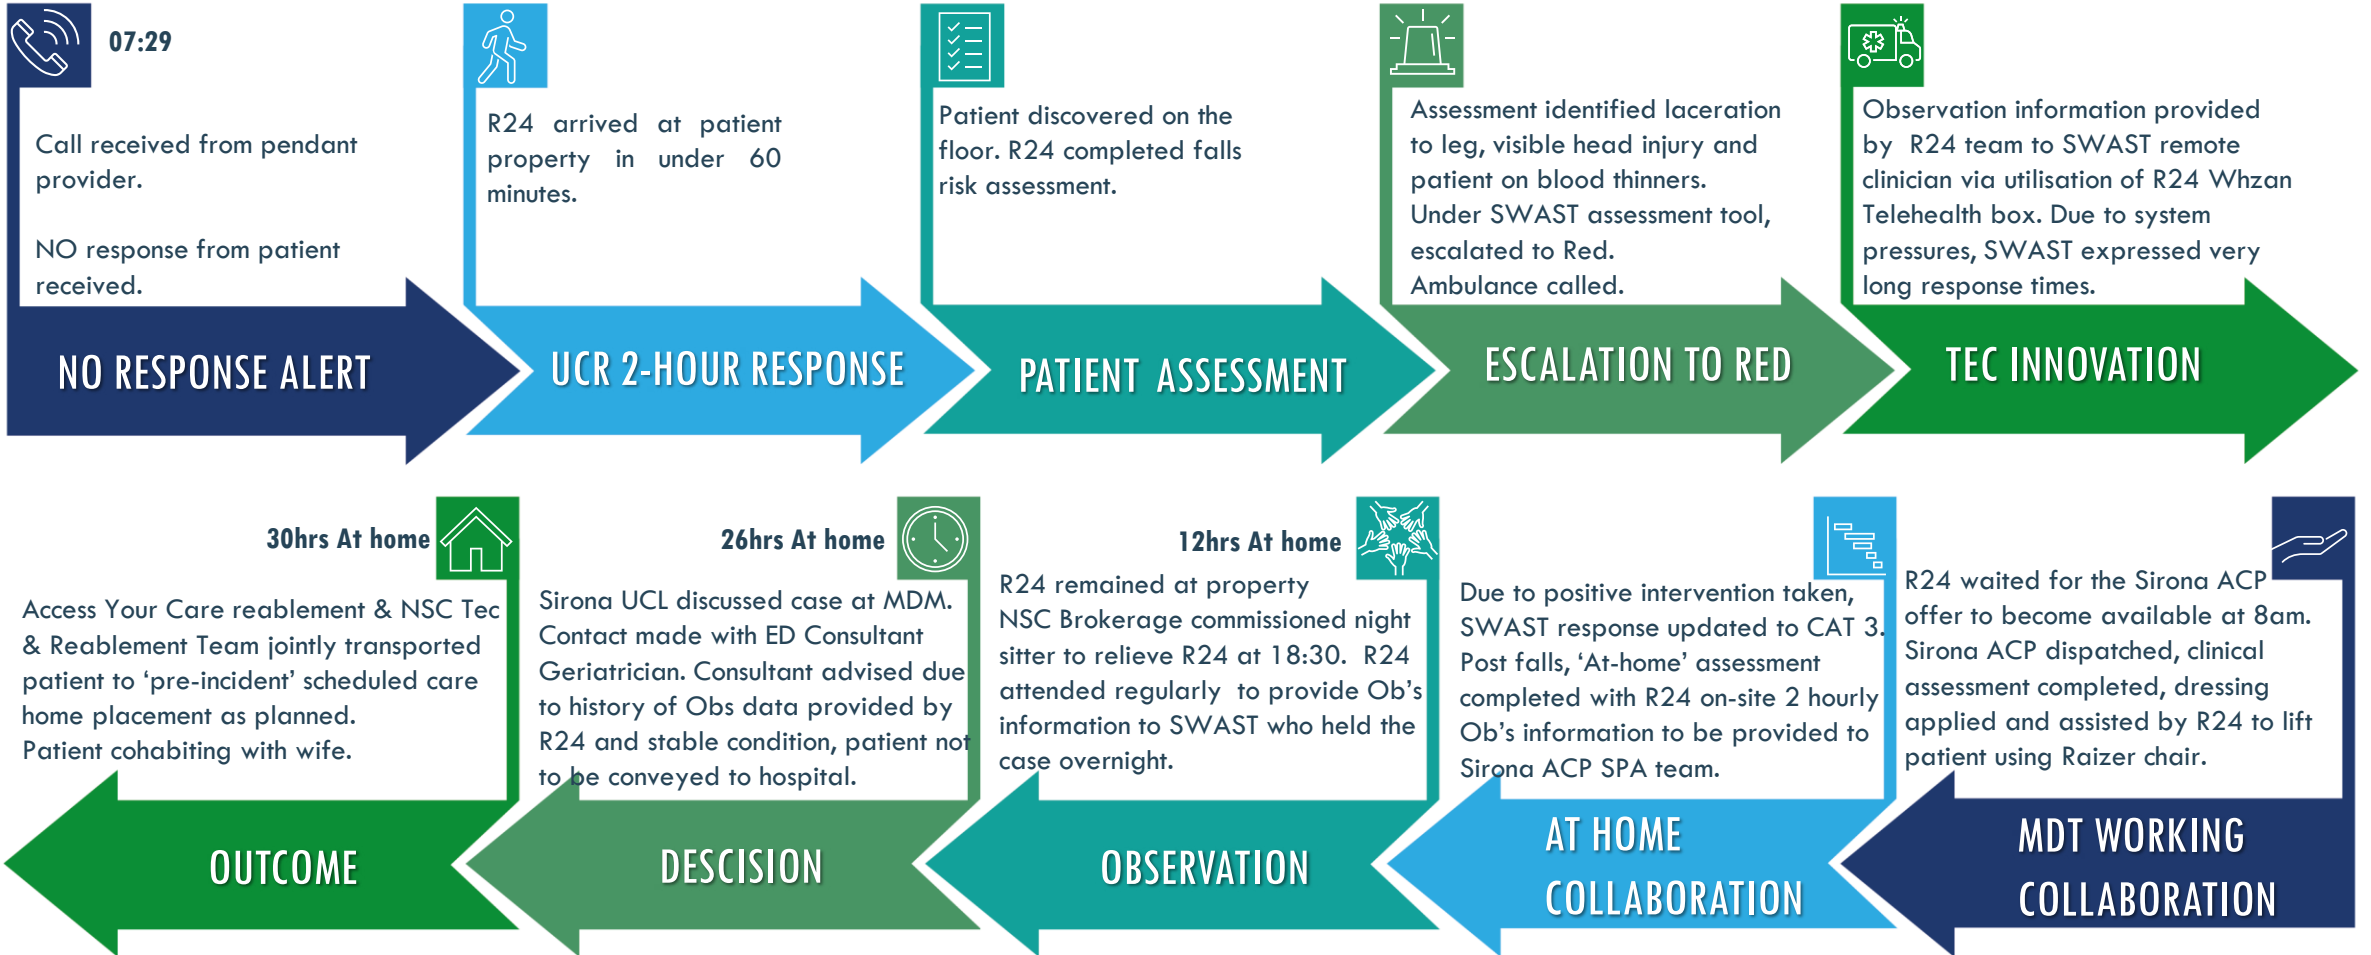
07:29

Call received from pendant provider.

NO response from patient received.

NO RESPONSE ALERT

R24 arrived at patient property in under 60 minutes.

UCR 2-HOUR RESPONSE

Patient discovered on the floor. R24 completed falls risk assessment.

PATIENT ASSESSMENT

Assessment identified laceration to leg, visible head injury and patient on blood thinners. Under SWAST assessment tool, escalated to Red. Ambulance called.

ESCALATION TO RED

Observation information provided by R24 team to SWAST remote clinician via utilisation of R24 Whzan Telehealth box. Due to system pressures, SWAST expressed very long response times.

TEC INNOVATION

30hrs At home

Access Your Care reablement & NSC Tec & Reablement Team jointly transported patient to 'pre-incident' scheduled care home placement as planned. Patient cohabiting with wife.

OUTCOME

26hrs At home

Sirona UCL discussed case at MDM. Contact made with ED Consultant Geriatrician. Consultant advised due to history of Obs data provided by R24 and stable condition, patient not to be conveyed to hospital.

DESCISION

12hrs At home

R24 remained at property NSC Brokerage commissioned night sitter to relieve R24 at 18:30. R24 attended regularly to provide Ob's information to SWAST who held the case overnight.

OBSERVATION

Due to positive intervention taken, SWAST response updated to CAT 3. Post falls, 'At-home' assessment completed with R24 on-site 2 hourly Ob's information to be provided to Sirona ACP SPA team.

AT HOME COLLABORATION

R24 waited for the Sirona ACP offer to become available at 8am. Sirona ACP dispatched, clinical assessment completed, dressing applied and assisted by R24 to lift patient using Raizer chair.

MDT WORKING COLLABORATION